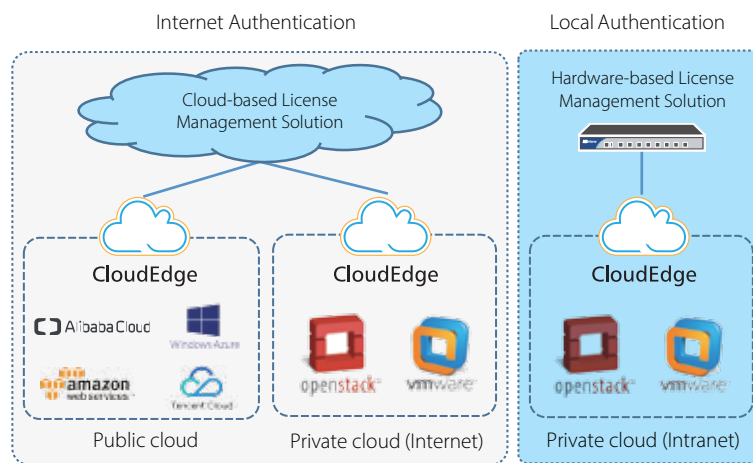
Internet Authentication

Local Authentication

Cloud-based License Management Solution

Hardware-based License Management Solution

CloudEdge

Alibaba Cloud

Windows Azure

amazon web services

Tencent Cloud

CloudEdge

openstack

vmware

CloudEdge

openstack

vmware

Public cloud

Private cloud (Internet)

Private cloud (Intranet)